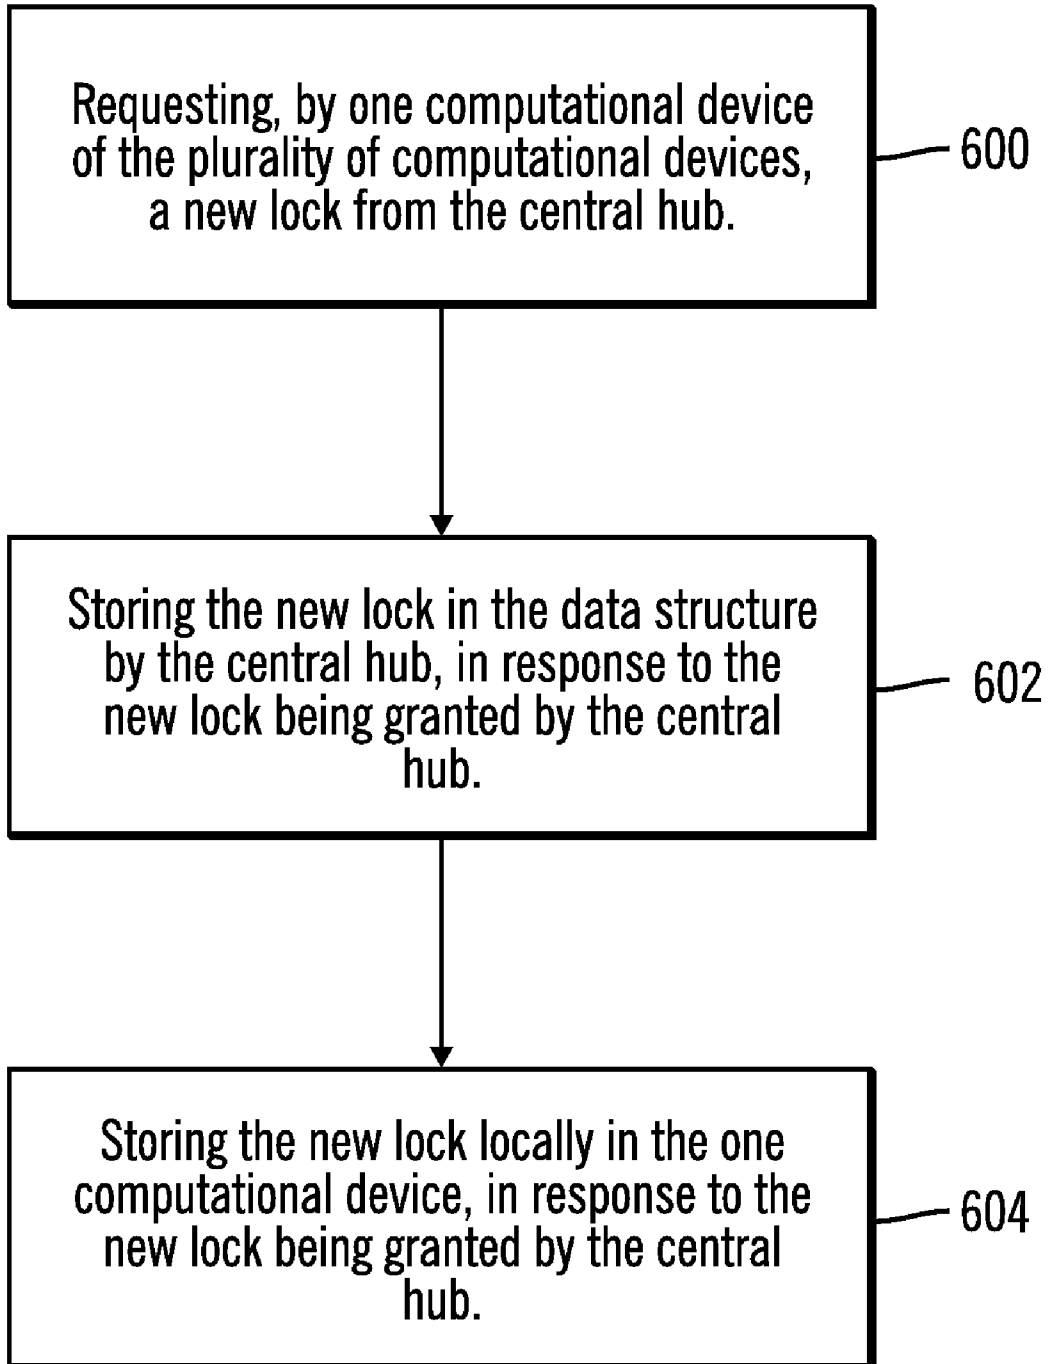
Requesting, by one computational device of the plurality of computational devices, a new lock from the central hub.

600

Storing the new lock in the data structure by the central hub, in response to the new lock being granted by the central hub.

602

Storing the new lock locally in the one computational device, in response to the new lock being granted by the central hub.

604